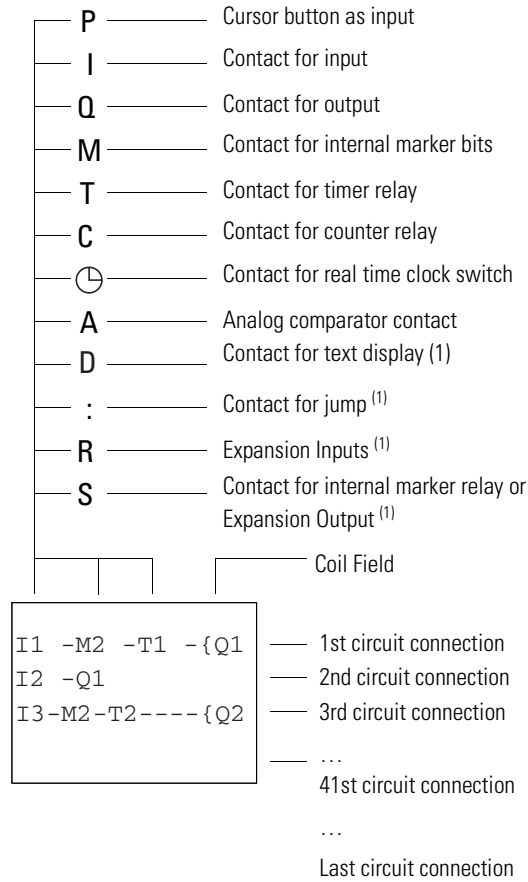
P — Cursor button as input
I — Contact for input
Q — Contact for output
M — Contact for internal marker bits
T — Contact for timer relay
C — Contact for counter relay
⊖ — Contact for real time clock switch
A — Analog comparator contact
D — Contact for text display (1)
: — Contact for jump $^{(1)}$
R — Expansion Inputs $^{(1)}$
S — Contact for internal marker relay or Expansion Output $^{(1)}$

Coil Field

I1 -M2 -T1 -{Q1
I2 -Q1
I3-M2-T2----{Q2

1st circuit connection
2nd circuit connection
3rd circuit connection
…
41st circuit connection
…
Last circuit connection